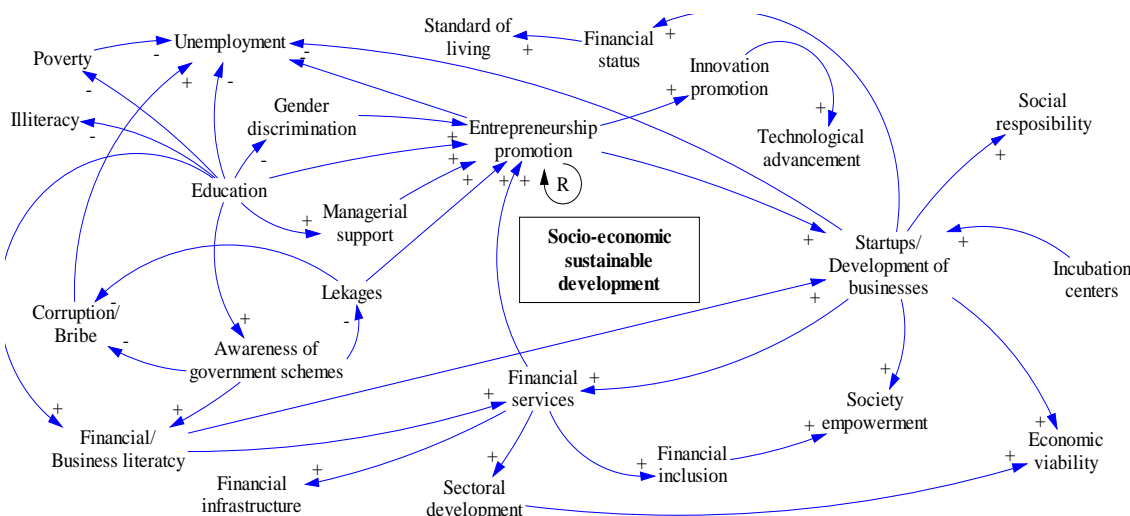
Standard of living
+
Financial status
+
Poverty
-
Unemployment
-
-
+
-
-
Innovation promotion
+
+
Illiteracy
-
-
Gender discrimination
-
Entrepreneurship promotion
+
+
+
+
+
R
Technological advancement
Social resposibility
+
Education
+
Managerial support
Socio-economic sustainable development
+
Startups/ Development of businesses
+
Incubation centers
+
Corruption/ Bribe
-
-
Lekages
-
+
Awareness of government schemes
+
Financial services
+
+
Society empowerment
+
Economic viability
+
+
Financial/ Business literatcy
+
+
Financial inclusion
+
+
Financial infrastructure
+
Sectoral development
+